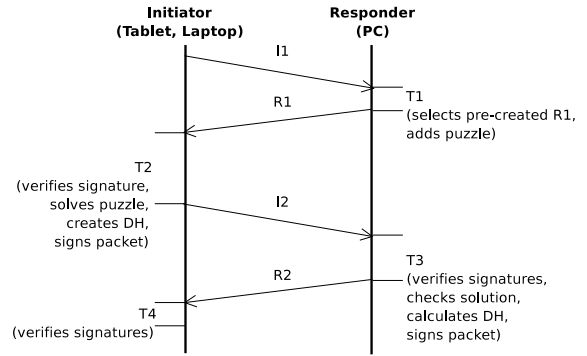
Initiator
(Tablet, Laptop)

Responder
(PC)

I1

T1
(selects pre-created R1, adds puzzle)

R1

T2
(verifies signature, solves puzzle, creates DH, signs packet)

I2

T3
(verifies signatures, checks solution, calculates DH, signs packet)

R2

T4
(verifies signatures)